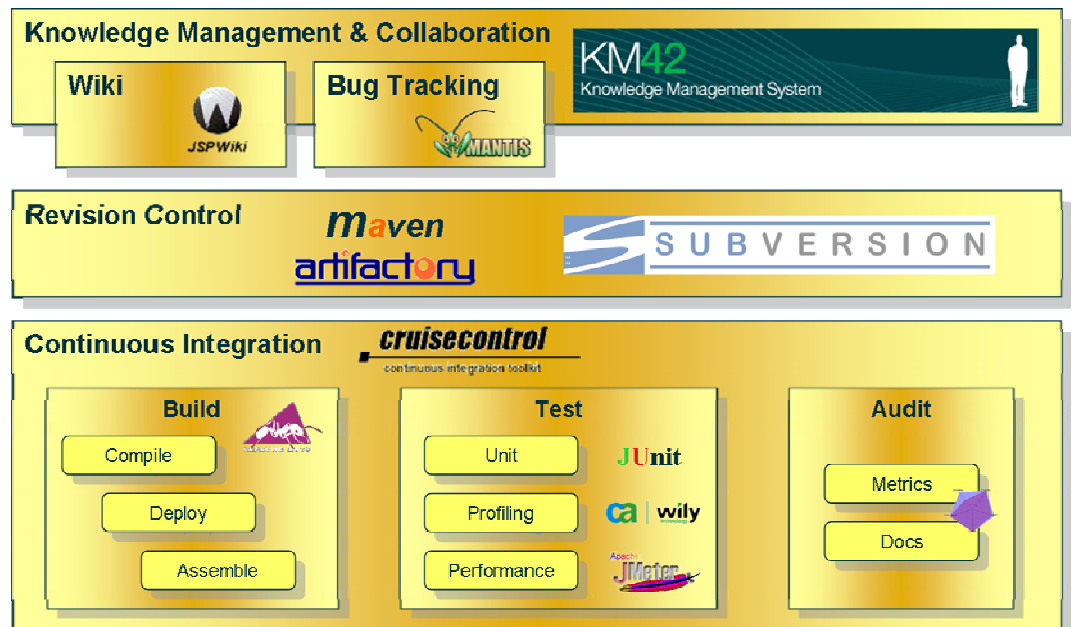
Knowledge Management & Collaboration

KM42
Knowledge Management System

Wiki
JSPWiki

Bug Tracking
MANTIS

Revision Control
maven
artifactory
SUBVERSION

Continuous Integration
cruisecontrol
continuous integration toolkit

Build
Compile
Deploy
Assemble

Test
Unit
JUnit
Profiling
ca | wily technology
Performance
Apache JMeter

Audit
Metrics
Docs